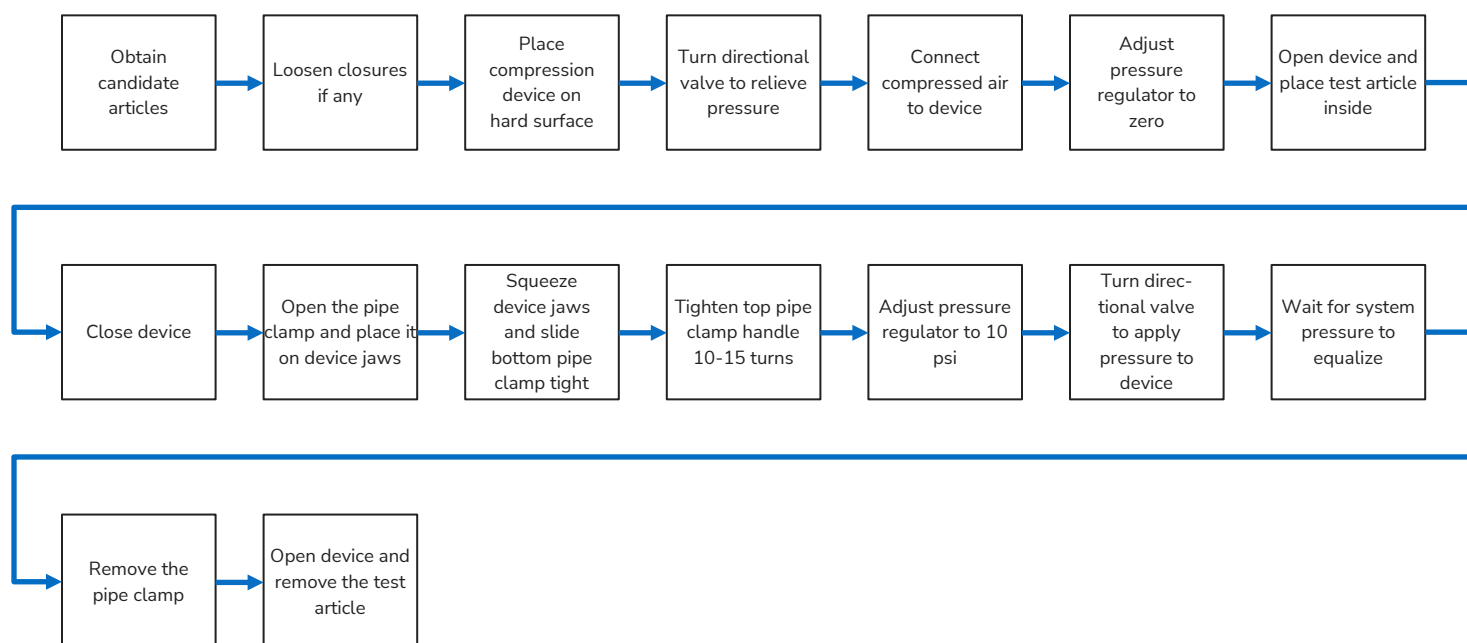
Obtain candidate articles

Loosen closures if any

Place compression device on hard surface

Turn directional valve to relieve pressure

Connect compressed air to device

Adjust pressure regulator to zero

Open device and place test article inside

Close device

Open the pipe clamp and place it on device jaws

Squeeze device jaws and slide bottom pipe clamp tight

Tighten top pipe clamp handle 10-15 turns

Adjust pressure regulator to 10 psi

Turn directional valve to apply pressure to device

Wait for system pressure to equalize

Remove the pipe clamp

Open device and remove the test article